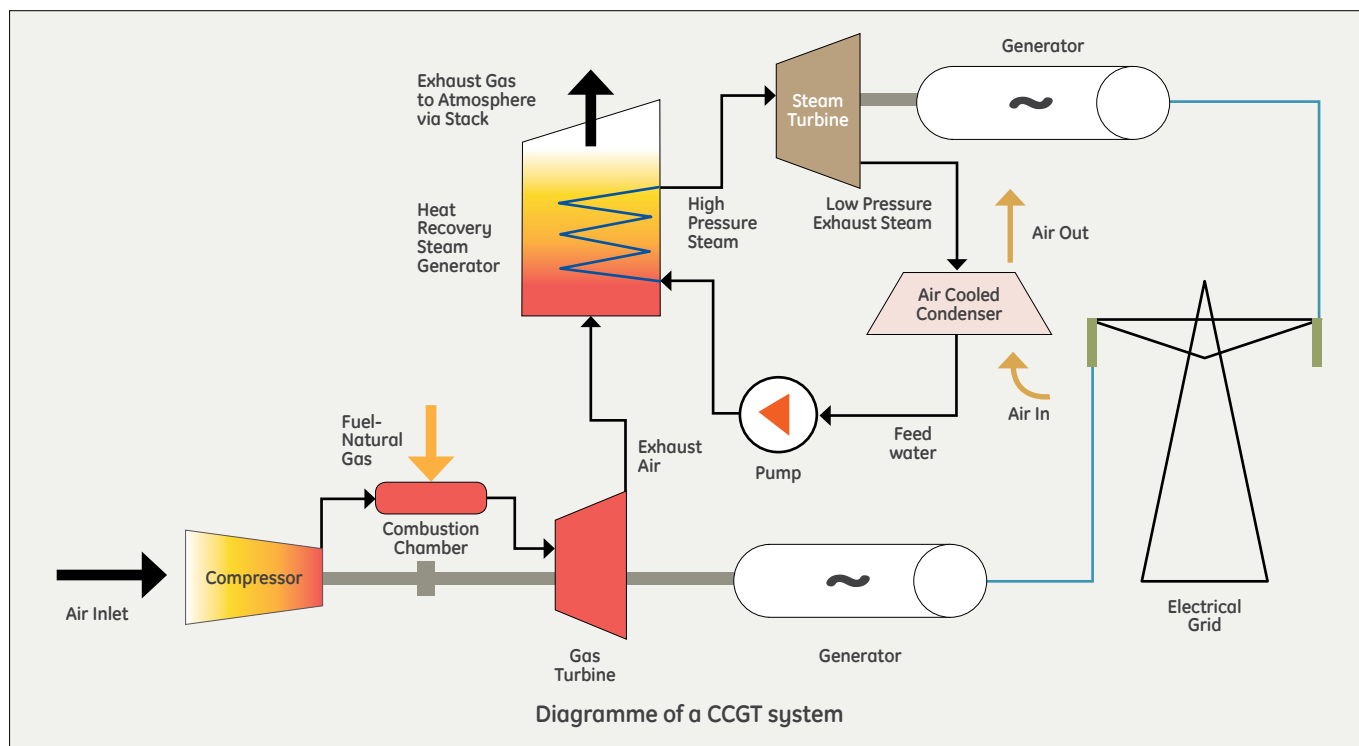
Exhaust Gas to Atmosphere via Stack

Steam Turbine

Generator

~

Heat Recovery Steam Generator

High Pressure Steam

Low Pressure Exhaust Steam

Air Out

Air Cooled Condenser

Air In

Pump

Feed water

Exhaust Air

Fuel- Natural Gas

Combustion Chamber

Compressor

Air Inlet

Gas Turbine

~

Generator

Electrical Grid

Diagramme of a CCGT system